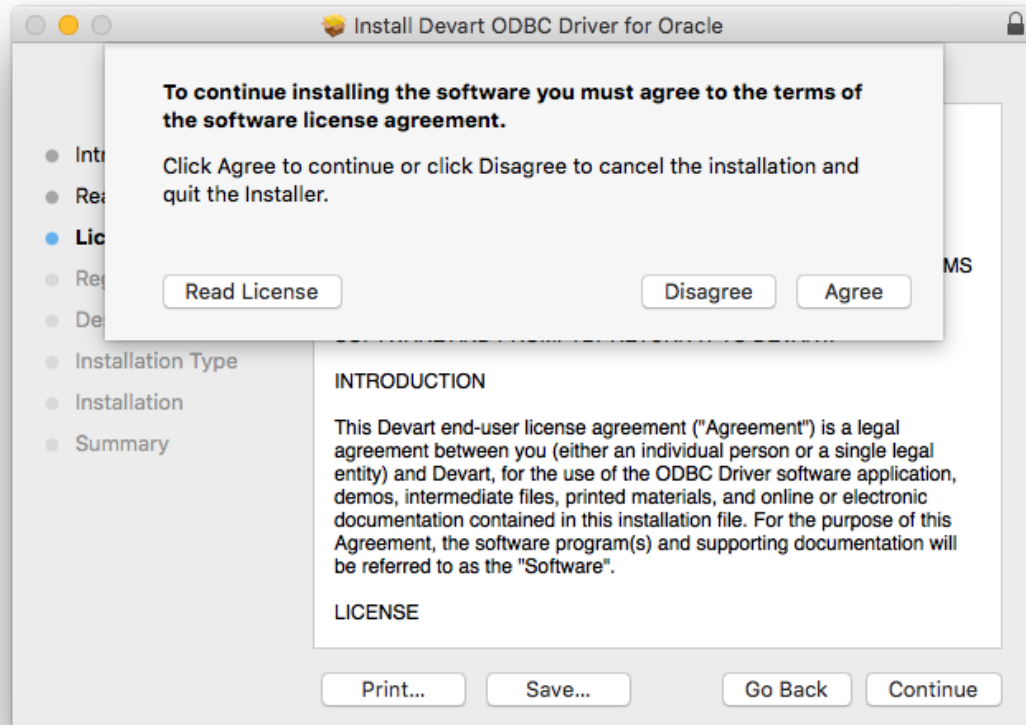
Install Devart ODBC Driver for Oracle

To continue installing the software you must agree to the terms of the software license agreement.

Click Agree to continue or click Disagree to cancel the installation and quit the Installer.

Read License

Disagree

Agree

Intr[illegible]
Rea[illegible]
Lic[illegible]
Re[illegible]
De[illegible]
Installation Type
Installation
Summary

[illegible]MS

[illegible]

INTRODUCTION

This Devart end-user license agreement ("Agreement") is a legal agreement between you (either an individual person or a single legal entity) and Devart, for the use of the ODBC Driver software application, demos, intermediate files, printed materials, and online or electronic documentation contained in this installation file. For the purpose of this Agreement, the software program(s) and supporting documentation will be referred to as the "Software".

LICENSE

Print...

Save...

Go Back

Continue